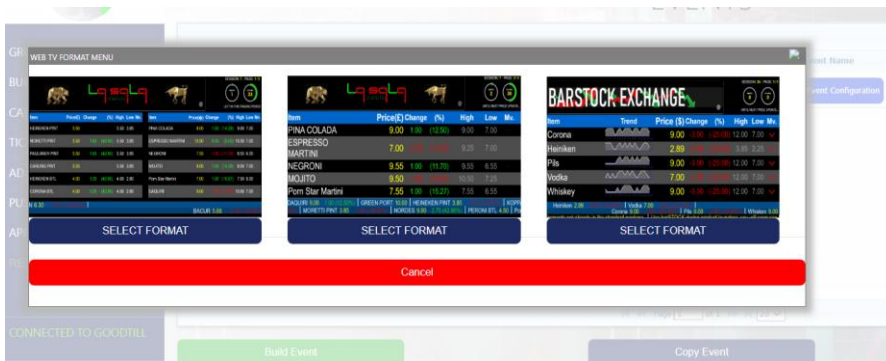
WEB TV FORMAT MENU

| Item | Price(£) | Change | (%) | High | Low | Mv. |
|---|---|---|---|---|---|---|
| PINA COLADA | 9.00 | 1.00 | (12.50) | 9.00 | 7.00 | |
| ESPRESSO MARTINI | 7.00 | | | 9.25 | 7.00 | |
| NEGRONI | 9.55 | 1.00 | (11.70) | 9.55 | 6.55 | |
| MOJITO | 9.50 | | | 10.50 | 7.25 | |
| Porn Star Martini | 7.55 | 1.00 | (15.27) | 7.55 | 6.55 | |

BARSTOCK EXCHANGE

| Item | Trend | Price ($) | Change | (%) | High | Low | Mv. |
|---|---|---|---|---|---|---|---|
| Corona | | 9.00 | | | 12.00 | 7.00 | |
| Heiniken | | 2.89 | | | 3.85 | 2.25 | |
| Pils | | 9.00 | | | 12.00 | 7.00 | |
| Vodka | | 7.00 | | | 12.00 | 7.00 | |
| Whiskey | | 9.00 | | | 12.00 | 7.00 | |

SELECT FORMAT

SELECT FORMAT

SELECT FORMAT

Cancel

CONNECTED TO GOODTILL

Build Event

Copy Event

Event Name

Event Configuration